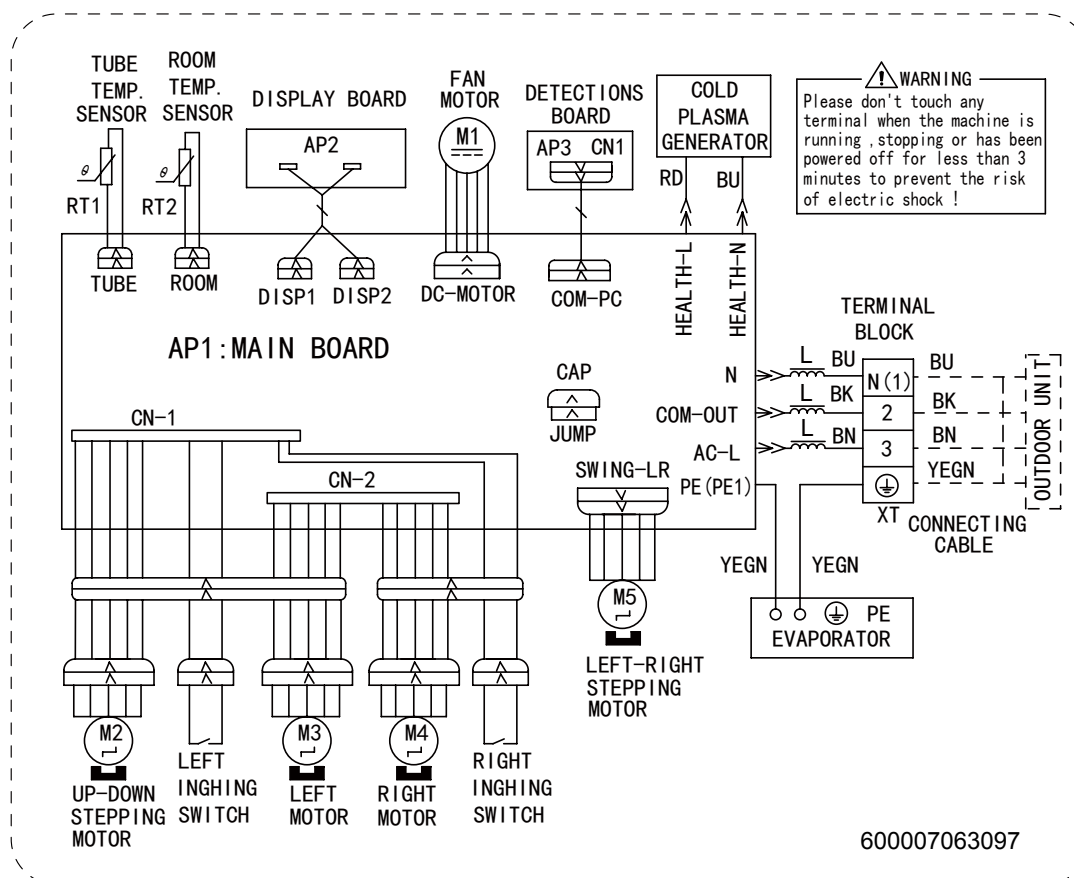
TUBE TEMP. SENSOR

ROOM TEMP. SENSOR

DISPLAY BOARD

FAN MOTOR

DETECTIONS BOARD

COLD PLASMA GENERATOR

WARNING
Please don't touch any terminal when the machine is running ,stopping or has been powered off for less than 3 minutes to prevent the risk of electric shock !

$\theta$
RT1

$\theta$
RT2

AP2

M1

AP3 CN1

RD BU

TUBE ROOM DISP1 DISP2 DC-MOTOR COM-PC HEALTH-L HEALTH-N

TERMINAL BLOCK

AP1:MAIN BOARD

CAP
JUMP

N
COM-OUT
AC-L
PE(PE1)

L BU
L BK
L BN

N(1)
2
3

BU
BK
BN
YEGN

OUTDOOR UNIT

XT

CONNECTING CABLE

CN-1

CN-2

SWING-LR

YEGN YEGN

M5

PE
EVAPORATOR

M2 M3 M4

UP-DOWN STEPPING MOTOR

LEFT INGHING SWITCH

LEFT MOTOR

RIGHT MOTOR

RIGHT INGHING SWITCH

LEFT-RIGHT STEPPING MOTOR

600007063097